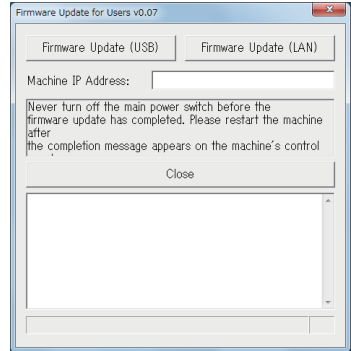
Firmware Update for Users v0.07

Firmware Update (USB)

Firmware Update (LAN)

Machine IP Address:

Never turn off the main power switch before the firmware update has completed. Please restart the machine after
the completion message appears on the machine's control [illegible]

Close